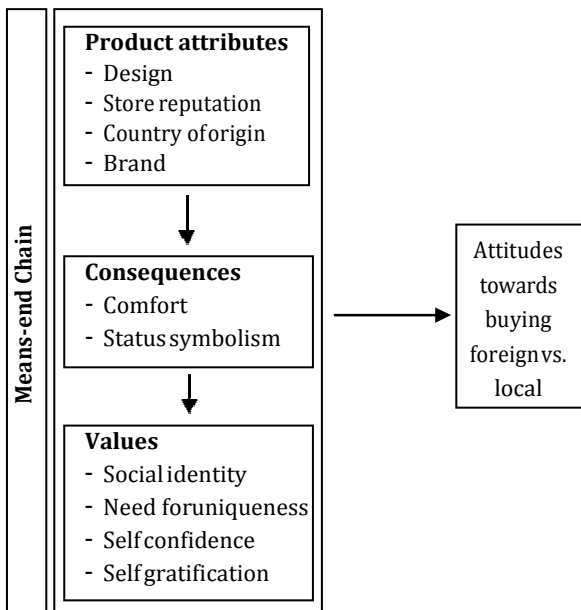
Means-end Chain

Product attributes
- Design
- Store reputation
- Country of origin
- Brand

Consequences
- Comfort
- Status symbolism

Values
- Social identity
- Need for uniqueness
- Self confidence
- Self gratification

Attitudes towards buying foreign vs. local